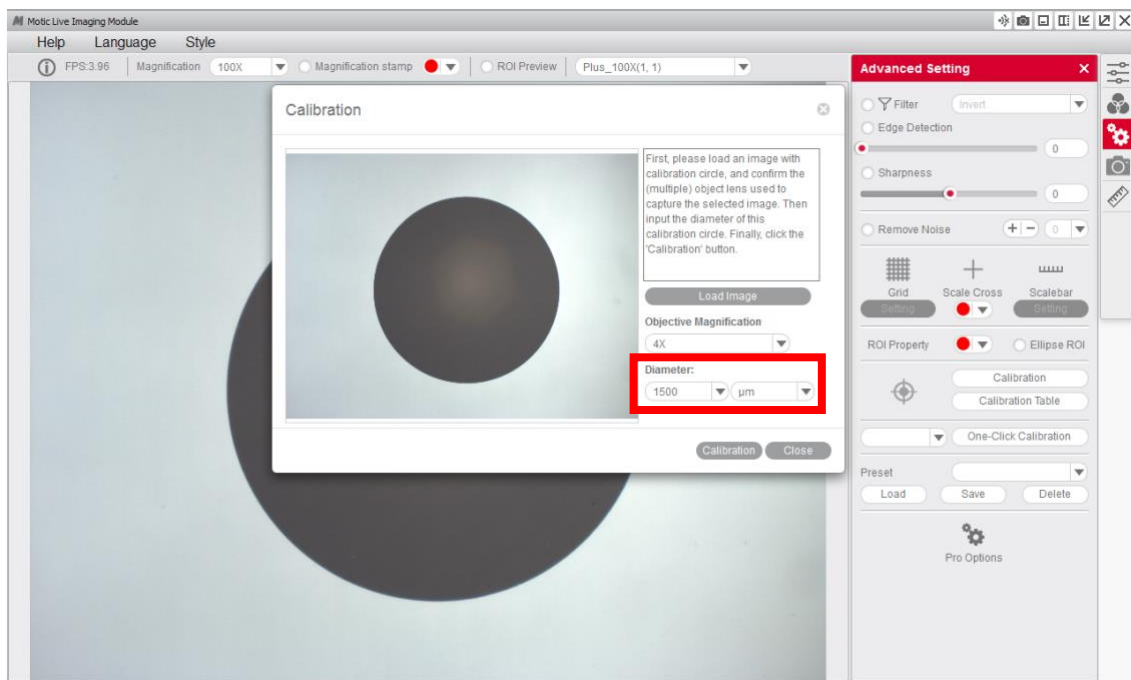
Motic Live Imaging Module

Help Language Style

FPS:3.96 Magnification 100X Magnification stamp ROI Preview Plus_100X(1, 1)

Calibration

First, please load an image with calibration circle, and confirm the (multiple) object lens used to capture the selected image. Then input the diameter of this calibration circle. Finally, click the 'Calibration' button.

Load Image

Objective Magnification

4X

Diameter:

1500 µm

Calibration Close

Advanced Setting

Filter Invert

Edge Detection

0

Sharpness

0

Remove Noise + − 0

Grid Setting

Scale Cross

Scalebar Setting

ROI Property Ellipse ROI

Calibration

Calibration Table

One-Click Calibration

Preset

Load Save Delete

Pro Options